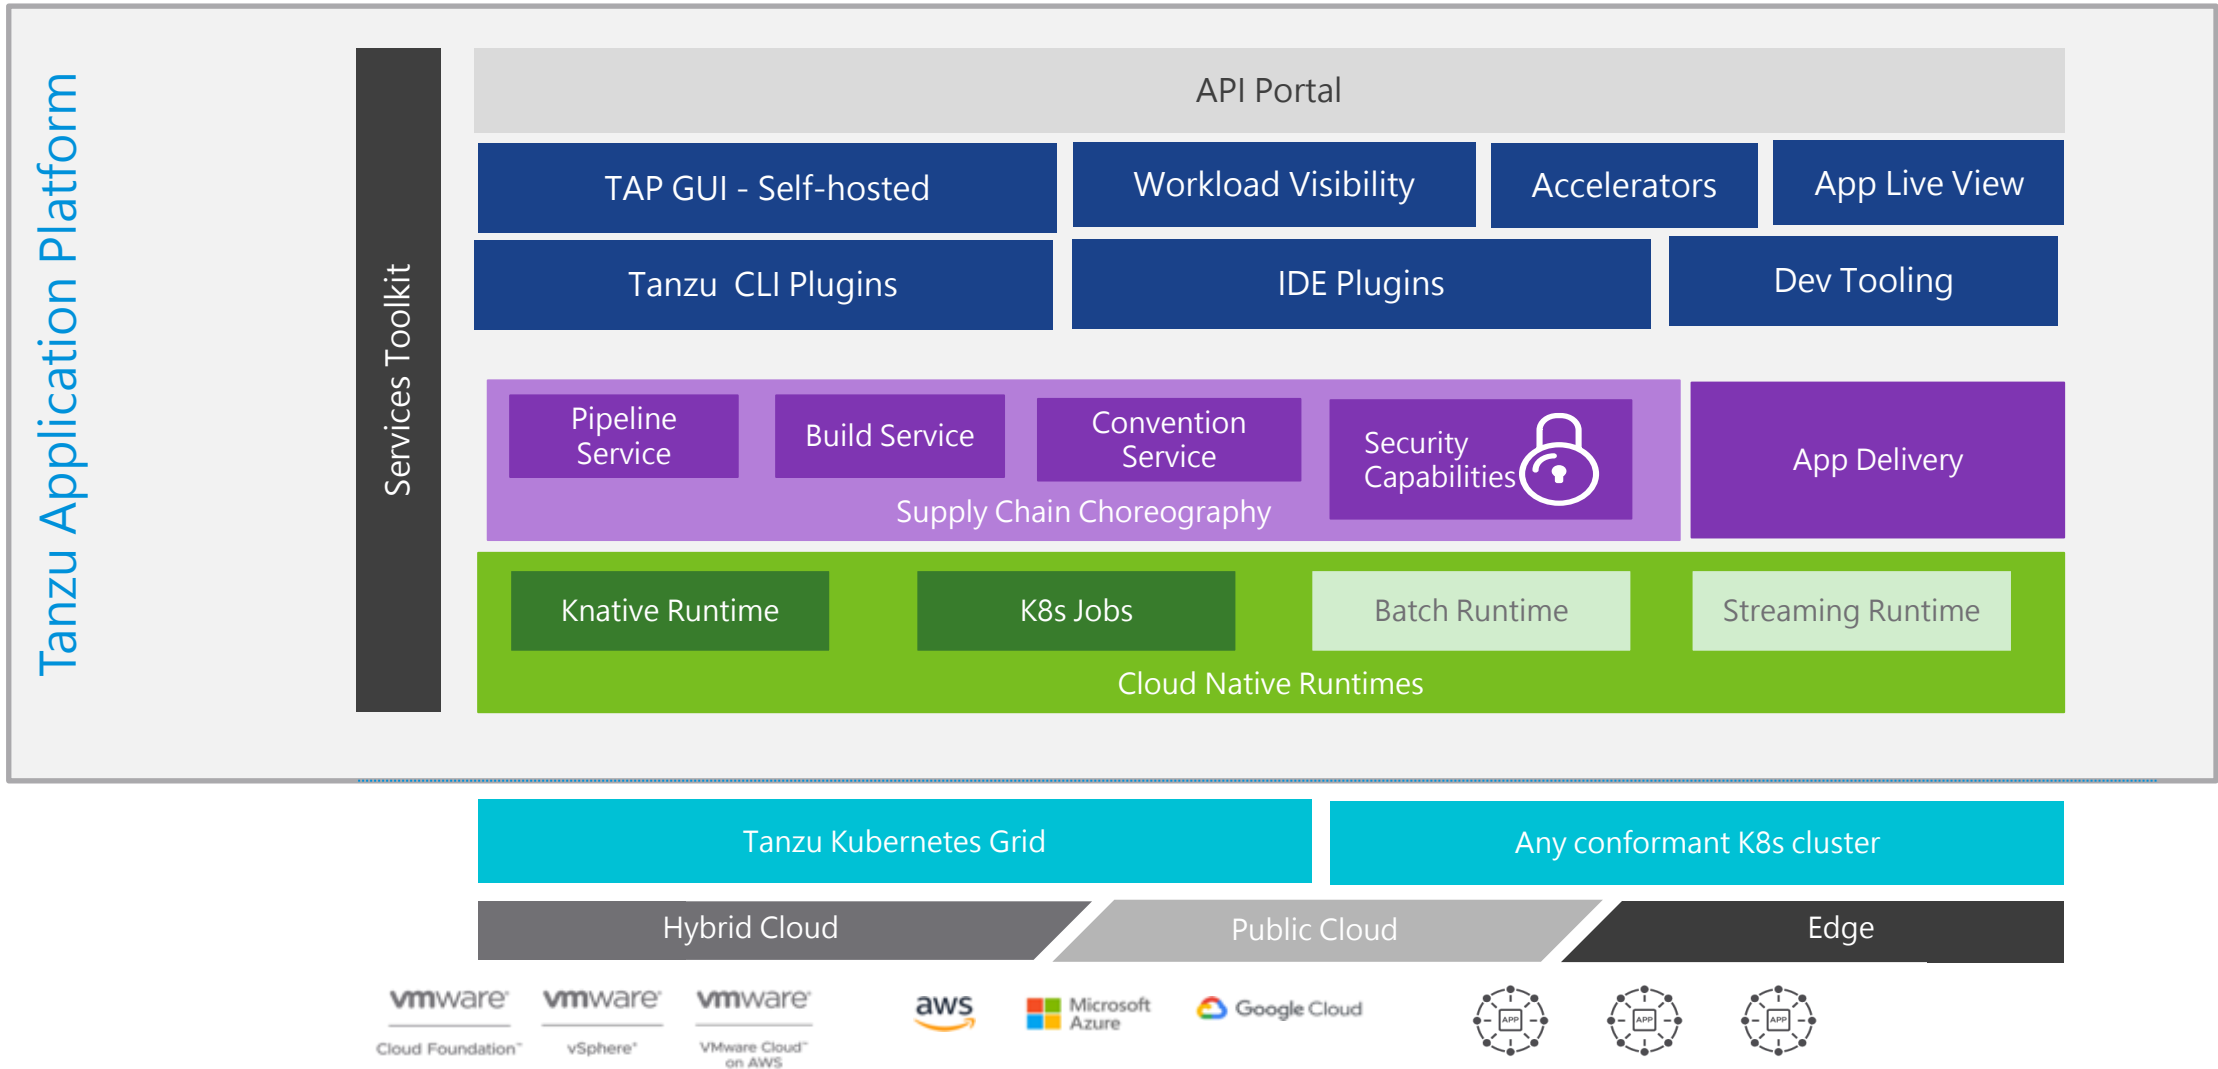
Tanzu Application Platform

Services Toolkit

API Portal

TAP GUI - Self-hosted

Workload Visibility

Accelerators

App Live View

Tanzu CLI Plugins

IDE Plugins

Dev Tooling

Pipeline Service

Build Service

Convention Service

Security Capabilities

Supply Chain Choreography

App Delivery

Knative Runtime

K8s Jobs

Batch Runtime

Streaming Runtime

Cloud Native Runtimes

Tanzu Kubernetes Grid

Any conformant K8s cluster

Hybrid Cloud

Public Cloud

Edge

vmware Cloud Foundation

vmware vSphere

vmware VMware Cloud on AWS

aws

Microsoft Azure

Google Cloud

APP

APP

APP